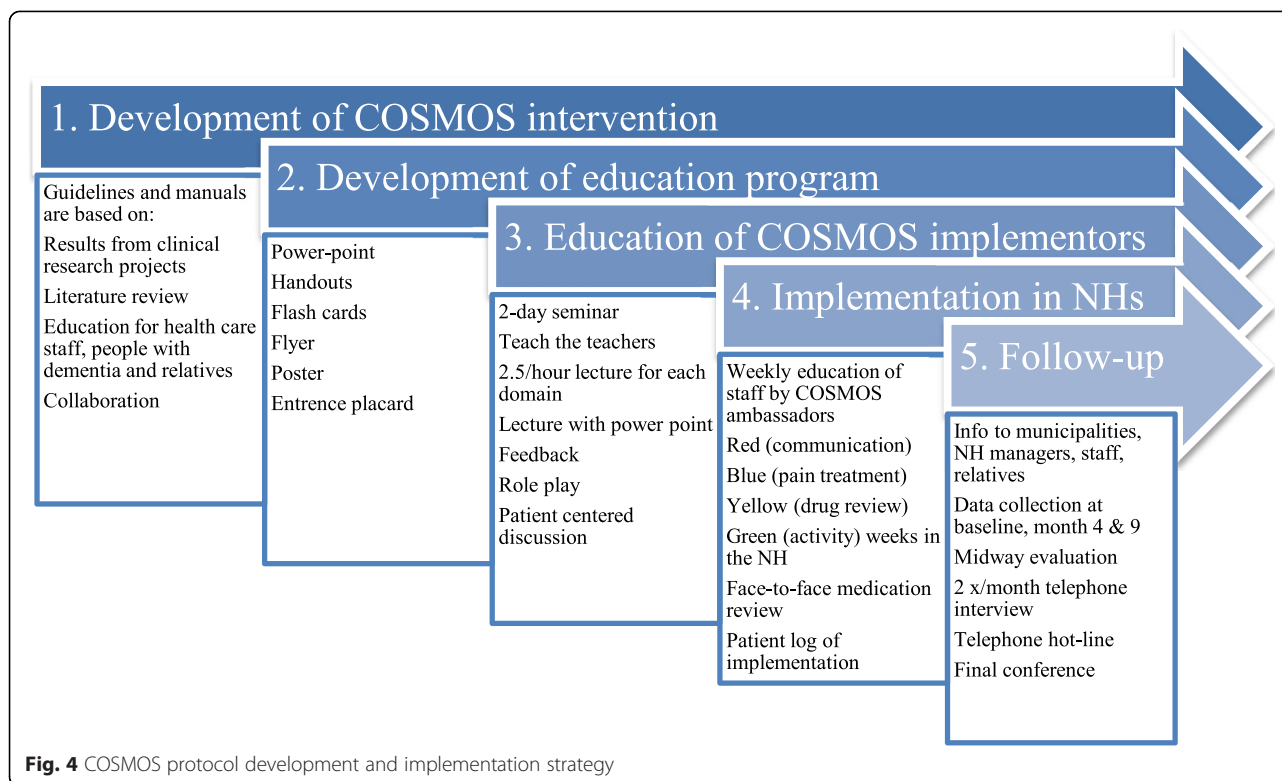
1. Development of COSMOS intervention

Guidelines and manuals are based on:

Results from clinical research projects

Literature review

Education for health care staff, people with dementia and relatives

Collaboration

2. Development of education program

Power-point

Handouts

Flash cards

Flyer

Poster

Entrence placard

3. Education of COSMOS implementors

2-day seminar

Teach the teachers

2.5/hour lecture for each domain

Lecture with power point

Feedback

Role play

Patient centered discussion

4. Implementation in NHs

Weekly education of staff by COSMOS ambassadors

Red (communication)

Blue (pain treatment)

Yellow (drug review)

Green (activity) weeks in the NH

Face-to-face medication review

Patient log of implementation

5. Follow-up

Info to municipalities, NH managers, staff, relatives

Data collection at baseline, month 4 & 9

Midway evaluation

2 x/month telephone interview

Telephone hot-line

Final conference

**Fig. 4** COSMOS protocol development and implementation strategy